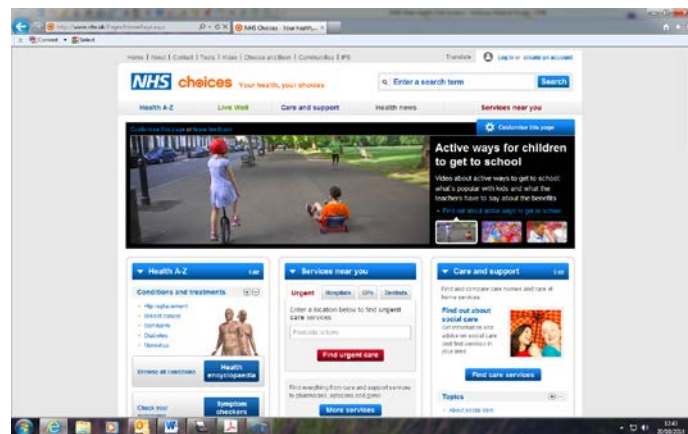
http://www.nhs.uk/pages/home.aspx
NHS Choices - Your health, ... ×
Convert Select

Home | About | Contact | Tools | Video | Choices and Book | Communities | IPS
Translate Log in or create an account

NHS choices Your health, your choices
Enter a search term Search

Health A-Z Live Well Care and support Health news Services near you

Customise this page

Active ways for children to get to school

Video about active ways to get to school: what's popular with kids and what the teachers have to say about the benefits.

Find out about active ways to get to school

Health A-Z
Conditions and treatments
Hip replacement
Breast cancer
Sunburn
Diabetes
Tinnitus
Browse all conditions
Health encyclopaedia
Check your
Symptom checkers

Services near you
Urgent Hospitals GPs Dentists
Enter a location below to find urgent care services
Postcode or town
Find urgent care
Find everything from care and support services to pharmacies, opticians and gyms
More services

Care and support
Find and compare care homes and care at home services
Find out about social care
Get information and advice on social care and find services in your area
Find care services
Topics
About social care

12:40
20/08/2014